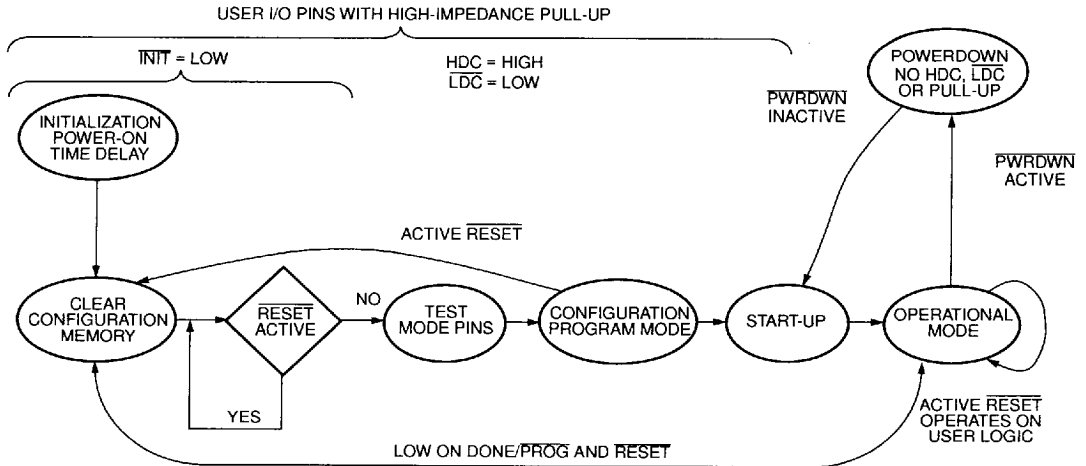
USER I/O PINS WITH HIGH-IMPEDANCE PULL-UP

$\overline{\text{INIT}}$ = LOW

HDC = HIGH
$\overline{\text{LDC}}$ = LOW

INITIALIZATION POWER-ON TIME DELAY

$\overline{\text{PWRDWN}}$ INACTIVE

POWERDOWN NO HDC, $\overline{\text{LDC}}$ OR PULL-UP

$\overline{\text{PWRDWN}}$ ACTIVE

ACTIVE $\overline{\text{RESET}}$

CLEAR CONFIGURATION MEMORY

$\overline{\text{RESET}}$ ACTIVE

NO

TEST MODE PINS

CONFIGURATION PROGRAM MODE

START-UP

OPERATIONAL MODE

YES

ACTIVE $\overline{\text{RESET}}$ OPERATES ON USER LOGIC

LOW ON DONE/$\overline{\text{PROG}}$ AND $\overline{\text{RESET}}$